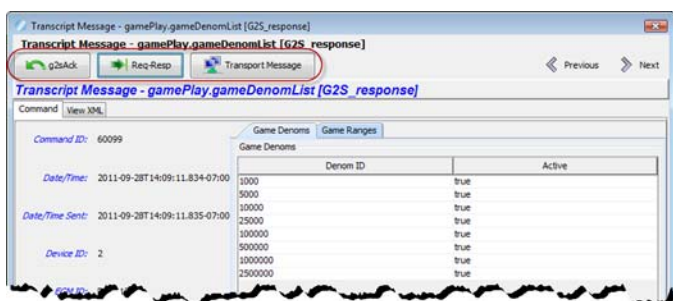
Transcript Message - gamePlay.gameDenomList [G2S_response]

Transcript Message - gamePlay.gameDenomList [G2S_response]

g2sAck

Req-Resp

Transport Message

Previous

Next

Transcript Message - gamePlay.gameDenomList [G2S_response]

Command

View XML

Command ID: 60099

Date/Time: 2011-09-28T14:09:11.834-07:00

Date/Time Sent: 2011-09-28T14:09:11.835-07:00

Device ID: 2

Game Denoms

Game Ranges

Game Denoms

| Denom ID | Active |
|---|---|
| 1000 | true |
| 5000 | true |
| 10000 | true |
| 25000 | true |
| 100000 | true |
| 500000 | true |
| 1000000 | true |
| 2500000 | true |

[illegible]